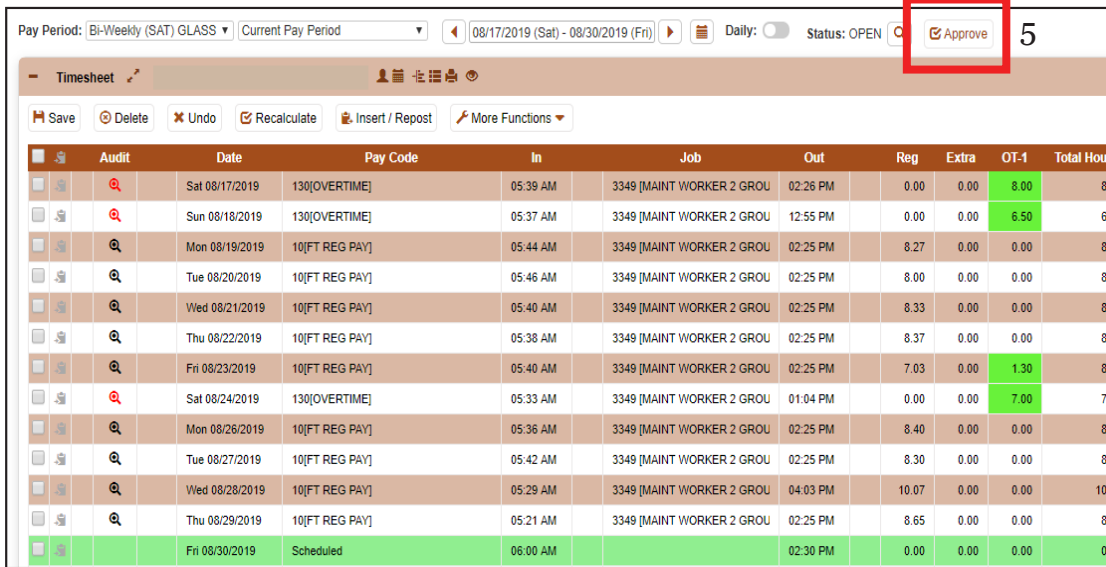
Pay Period: Bi-Weekly (SAT) GLASS Current Pay Period 08/17/2019 (Sat) - 08/30/2019 (Fri) Daily: Status: OPEN Approve 5

Timesheet

Save Delete Undo Recalculate Insert / Repost More Functions

| Audit | Date | Pay Code | In | Job | Out | Reg | Extra | OT-1 | Total Hou |
|---|---|---|---|---|---|---|---|---|---|
| | Sat 08/17/2019 | 130[OVERTIME] | 05:39 AM | 3349 [MAINT WORKER 2 GROU | 02:26 PM | 0.00 | 0.00 | 8.00 | 8 |
| | Sun 08/18/2019 | 130[OVERTIME] | 05:37 AM | 3349 [MAINT WORKER 2 GROU | 12:55 PM | 0.00 | 0.00 | 6.50 | 6 |
| | Mon 08/19/2019 | 10[FT REG PAY] | 05:44 AM | 3349 [MAINT WORKER 2 GROU | 02:25 PM | 8.27 | 0.00 | 0.00 | 8 |
| | Tue 08/20/2019 | 10[FT REG PAY] | 05:46 AM | 3349 [MAINT WORKER 2 GROU | 02:25 PM | 8.00 | 0.00 | 0.00 | 8 |
| | Wed 08/21/2019 | 10[FT REG PAY] | 05:40 AM | 3349 [MAINT WORKER 2 GROU | 02:25 PM | 8.33 | 0.00 | 0.00 | 8 |
| | Thu 08/22/2019 | 10[FT REG PAY] | 05:38 AM | 3349 [MAINT WORKER 2 GROU | 02:25 PM | 8.37 | 0.00 | 0.00 | 8 |
| | Fri 08/23/2019 | 10[FT REG PAY] | 05:40 AM | 3349 [MAINT WORKER 2 GROU | 02:25 PM | 7.03 | 0.00 | 1.30 | 8 |
| | Sat 08/24/2019 | 130[OVERTIME] | 05:33 AM | 3349 [MAINT WORKER 2 GROU | 01:04 PM | 0.00 | 0.00 | 7.00 | 7 |
| | Mon 08/26/2019 | 10[FT REG PAY] | 05:36 AM | 3349 [MAINT WORKER 2 GROU | 02:25 PM | 8.40 | 0.00 | 0.00 | 8 |
| | Tue 08/27/2019 | 10[FT REG PAY] | 05:42 AM | 3349 [MAINT WORKER 2 GROU | 02:25 PM | 8.30 | 0.00 | 0.00 | 8 |
| | Wed 08/28/2019 | 10[FT REG PAY] | 05:29 AM | 3349 [MAINT WORKER 2 GROU | 04:03 PM | 10.07 | 0.00 | 0.00 | 10 |
| | Thu 08/29/2019 | 10[FT REG PAY] | 05:21 AM | 3349 [MAINT WORKER 2 GROU | 02:25 PM | 8.65 | 0.00 | 0.00 | 8 |
| | Fri 08/30/2019 | Scheduled | 06:00 AM | | 02:30 PM | 0.00 | 0.00 | 0.00 | 0 |